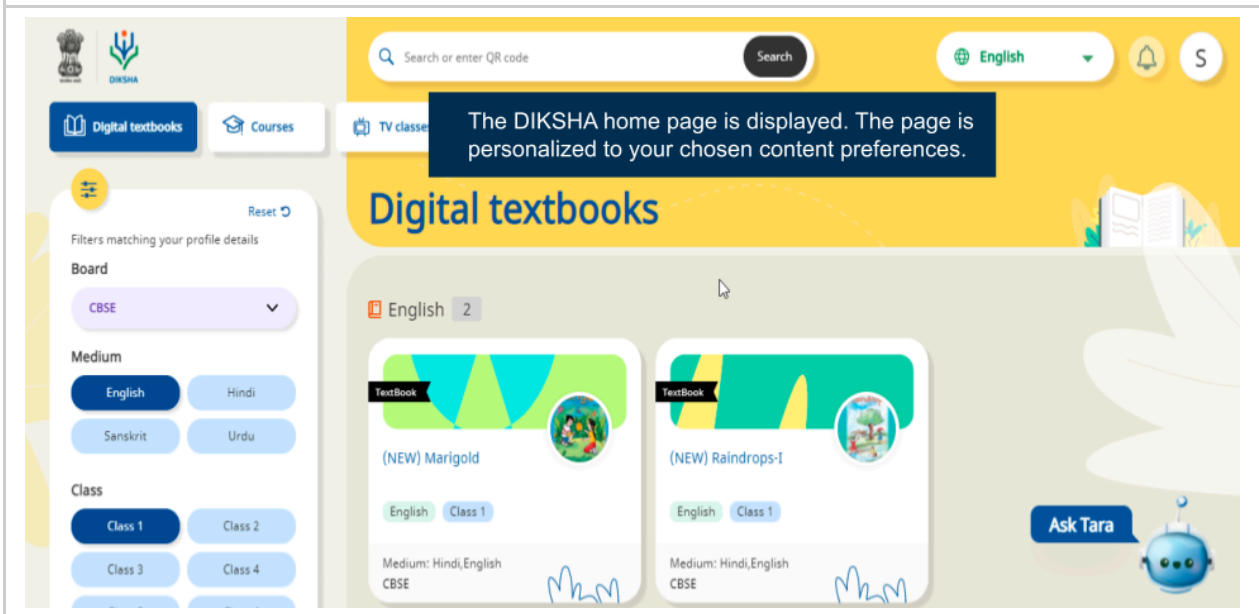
DIKSHA

Search or enter QR code
Search
English
S

Digital textbooks
Courses
TV classes

The DIKSHA home page is displayed. The page is personalized to your chosen content preferences.

Reset
Filters matching your profile details
Board
CBSE
Medium
English
Hindi
Sanskrit
Urdu
Class
Class 1
Class 2
Class 3
Class 4

Digital textbooks

English 2

TextBook
(NEW) Marigold
English
Class 1
Medium: Hindi,English
CBSE

TextBook
(NEW) Raindrops-I
English
Class 1
Medium: Hindi,English
CBSE

Ask Tara